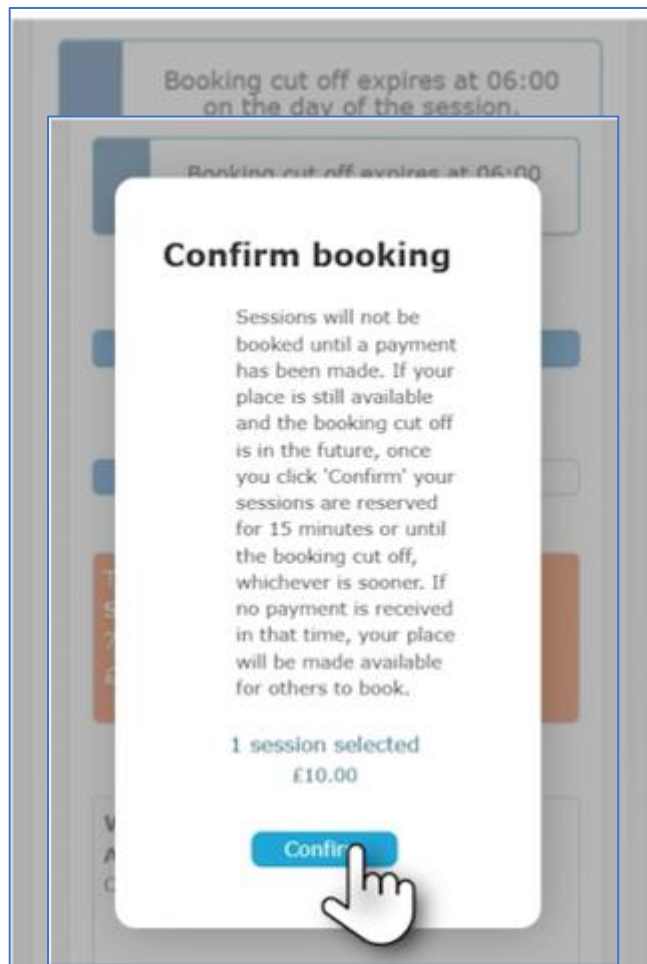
Booking cut off expires at 06:00 on the day of the session.

Booking cut off expires at 06:00

Confirm booking

Sessions will not be booked until a payment has been made. If your place is still available and the booking cut off is in the future, once you click 'Confirm' your sessions are reserved for 15 minutes or until the booking cut off, whichever is sooner. If no payment is received in that time, your place will be made available for others to book.

1 session selected
£10.00

Confir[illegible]